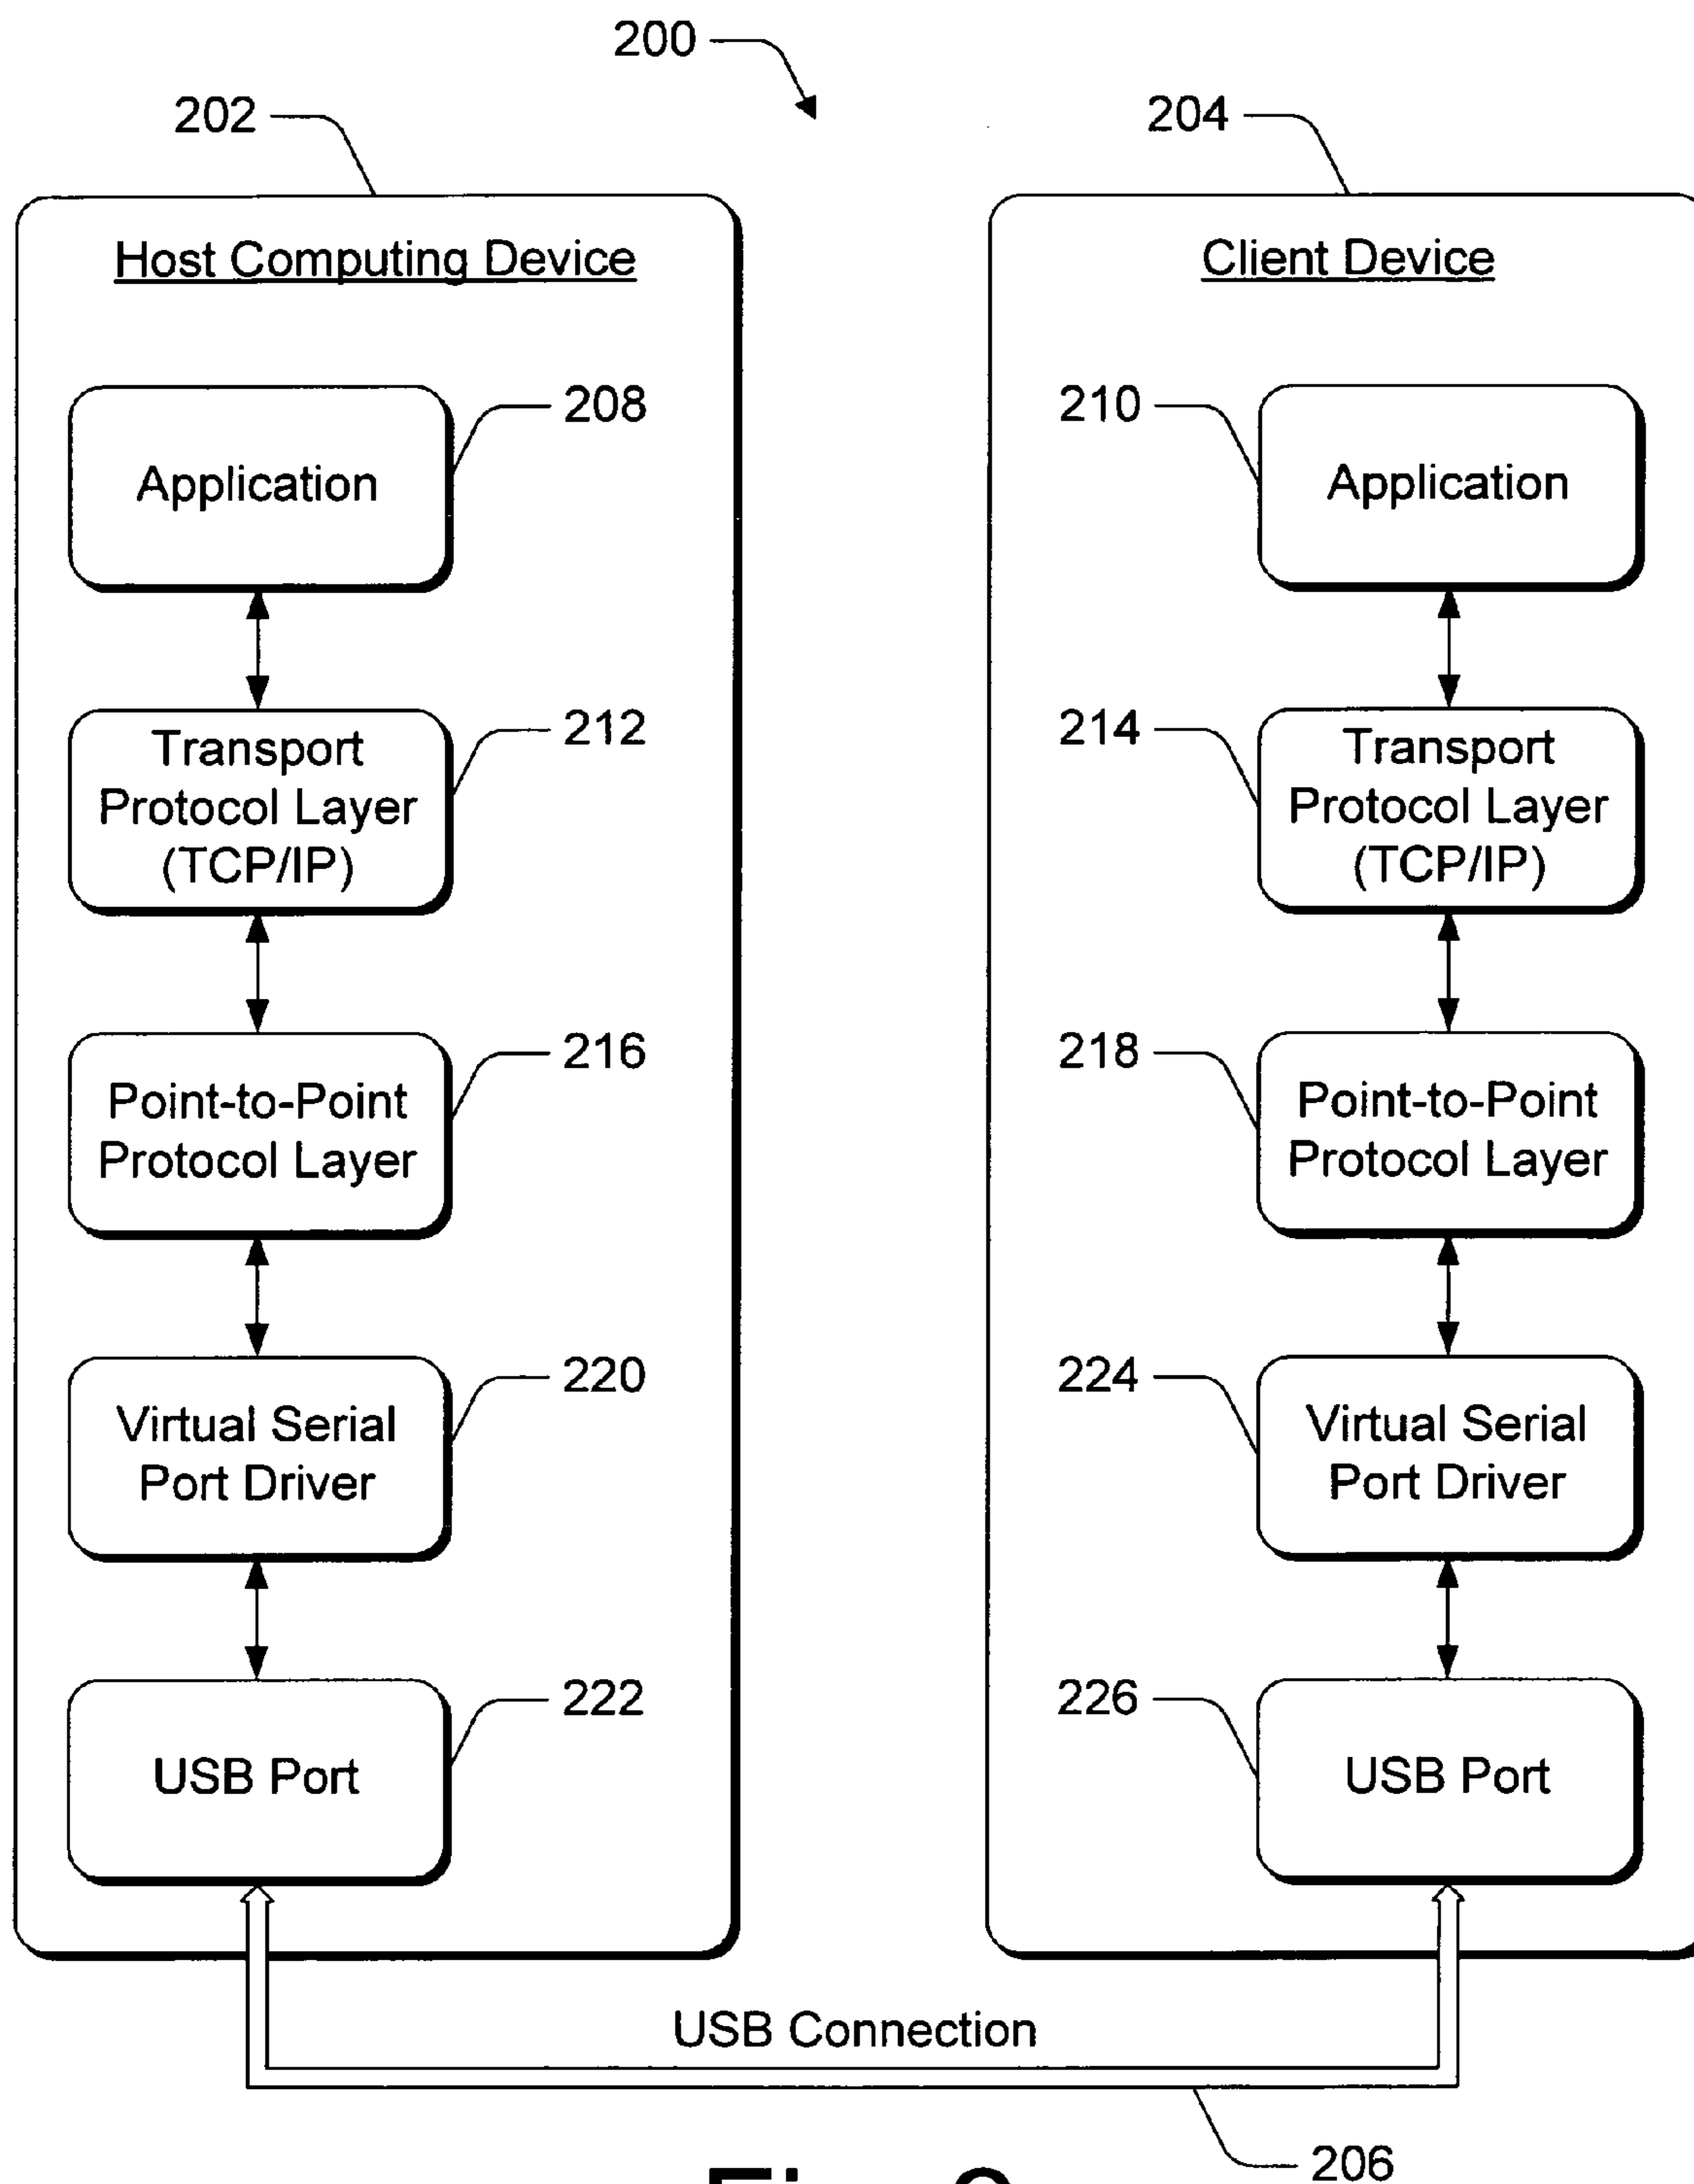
200

202

204

Host Computing Device

Client Device

208

Application

210

Application

212

Transport Protocol Layer (TCP/IP)

214

Transport Protocol Layer (TCP/IP)

216

Point-to-Point Protocol Layer

218

Point-to-Point Protocol Layer

220

Virtual Serial Port Driver

224

Virtual Serial Port Driver

222

USB Port

226

USB Port

USB Connection

206

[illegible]